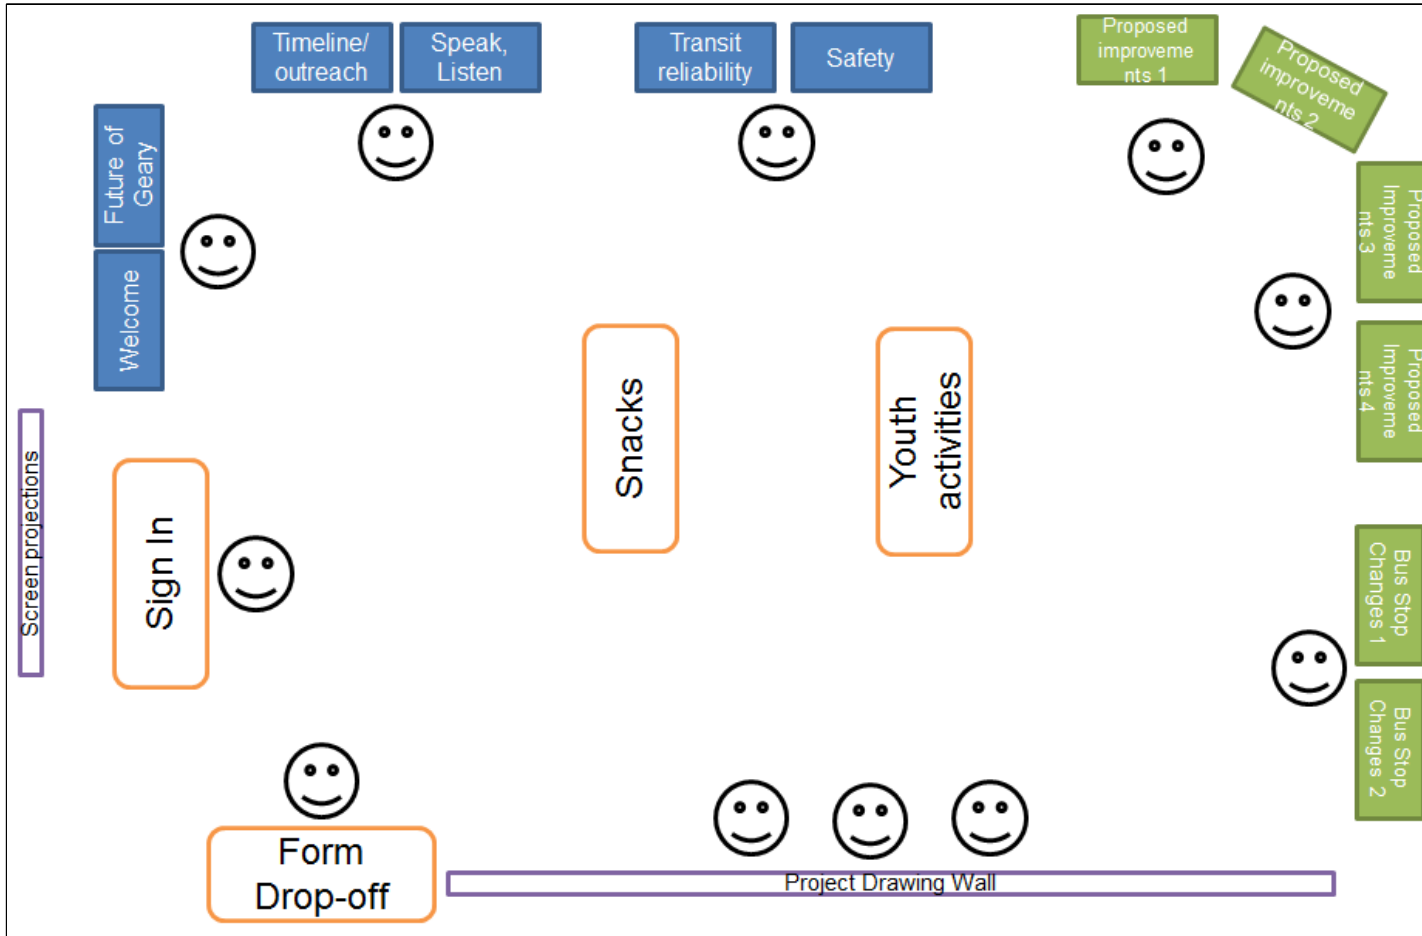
Timeline/ outreach

Speak, Listen

Transit reliability

Safety

Proposed improveme nts 1

Proposed improveme nts 2

Future of Geary

Welcome

Proposed Improveme nts 3

Proposed Improveme nts 4

Snacks

Youth activities

Screen projections

Sign In

Bus Stop Changes 1

Bus Stop Changes 2

Form Drop-off

Project Drawing Wall